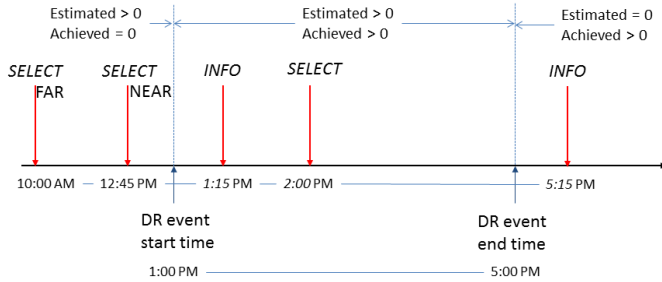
Estimated > 0
Achieved = 0

Estimated > 0
Achieved > 0

Estimated = 0
Achieved > 0

*SELECT* FAR

*SELECT* NEAR

*INFO*

*SELECT*

*INFO*

10:00 AM — 12:45 PM — *1:15* PM — *2:00* PM — *5:15* PM

DR event start time

DR event end time

1:00 PM — 5:00 PM